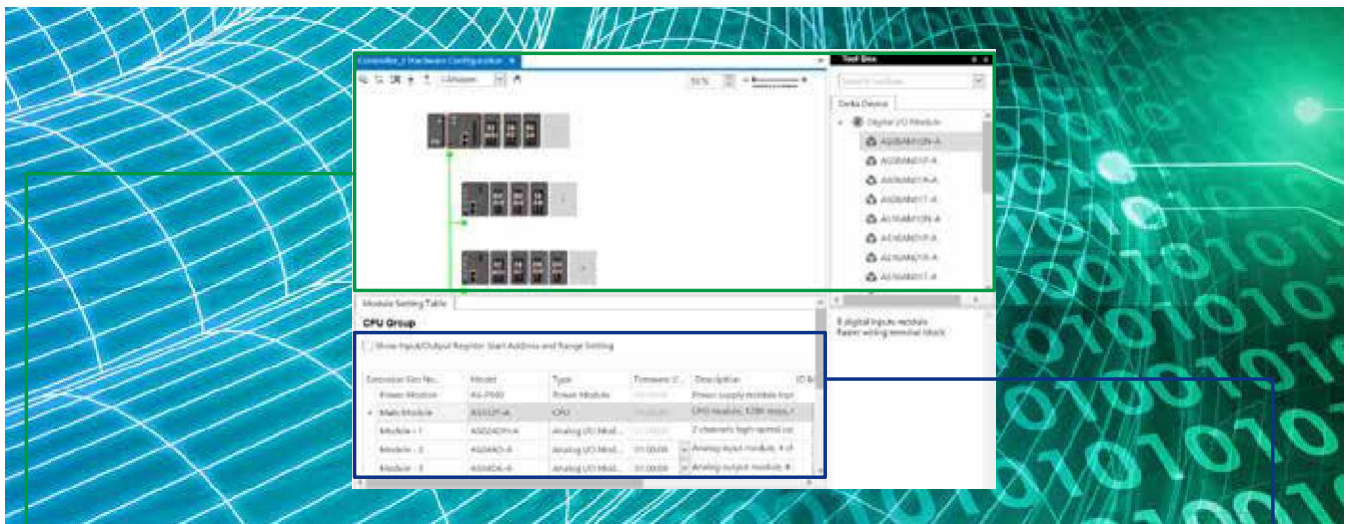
Controller_3 Hardware Configuration ×

55%

Tool Box

Delta Device

Digital I/O Module

AS08AM10N-A

AS08AN01P-A

AS08AN01R-A

AS08AN01T-A

AS16AM10N-A

AS16AN01P-A

AS16AN01R-A

AS16AN01T-A

Module Setting Table

CPU Group

Show Input/Output Register Start Address and Range Setting

8 digital inputs module
Faster wiring terminal block

| Extension Slot No. | Model | Type | Firmware V... | Description | IO A |
|---|---|---|---|---|---|
| Power Module | AS-PS02 | Power Module | | Power supply module Inpl | |
| Main Module | AS332P-A | CPU | | CPU Module, 128K steps, l | |
| Module - 1 | AS02HC-A | Analog I/O Mod... | | 2 channels high speed co | |
| Module - 2 | AS04AD-A | Analog I/O Mod... | 01.00.00 | Analog input module, 4 ch | |
| Module - 3 | AS04DA-A | Analog I/O Mod... | 01.00.00 | Analog output module, 4 | |